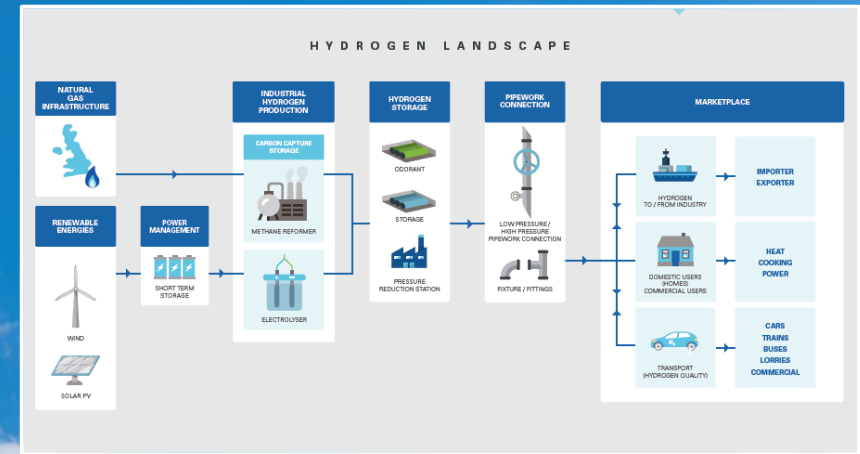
HYDROGEN LANDSCAPE

NATURAL GAS INFRASTRUCTURE

RENEWABLE ENERGIES

WIND

SOLAR PV

POWER MANAGEMENT

SHORT TERM STORAGE

INDUSTRIAL HYDROGEN PRODUCTION

CARBON CAPTURE STORAGE

METHANE REFORMER

ELECTROLYSER

HYDROGEN STORAGE

ODORANT

STORAGE

PRESSURE REDUCTION STATION

PIPEWORK CONNECTION

LOW PRESSURE / HIGH PRESSURE PIPEWORK CONNECTION

FIXTURE / FITTINGS

MARKETPLACE

HYDROGEN TO / FROM INDUSTRY

IMPORTER EXPORTER

DOMESTIC USERS (HOMES) COMMERCIAL USERS

HEAT COOKING POWER

TRANSPORT (HYDROGEN QUALITY)

CARS TRAINS BUSES LORRIES COMMERCIAL